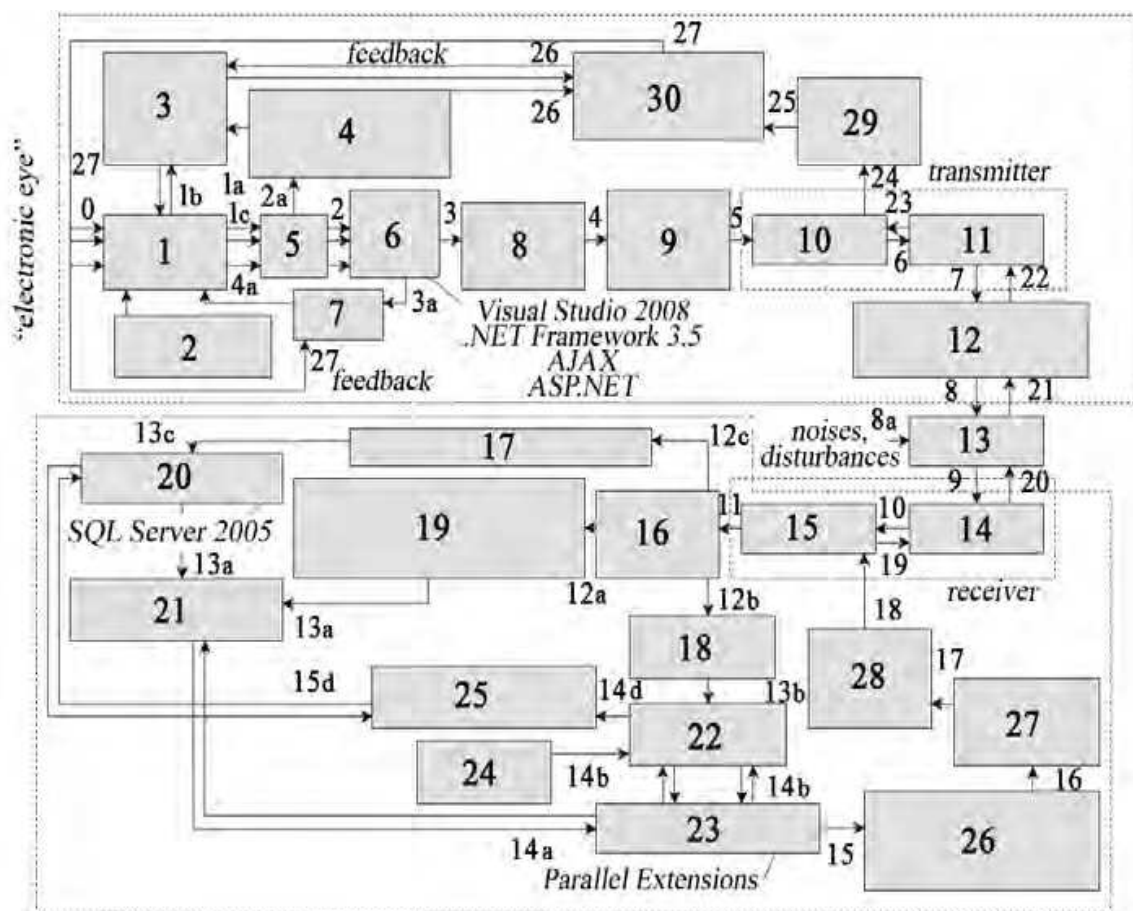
"electronic eye"

feedback 26 27

3

30

4

26 25

29

27

1b 1a

2a

transmitter

24

0

1c

2

3

4

5

23

1

5

6

8

9

10

11

4a

3a

6

7 22

7

Visual Studio 2008 .NET Framework 3.5 AJAX ASP.NET

2

27 feedback

12

8 21

13c

17

12c

noises, disturbances 8a

13

20

9 20

SQL Server 2005

19

16

11

15

10

14

13a

19

21

12a

12b

receiver

13a

18

18

17

15d

25

14d

13b

28

22

27

24

14b

14b

16

23

26

14a

15

Parallel Extensions